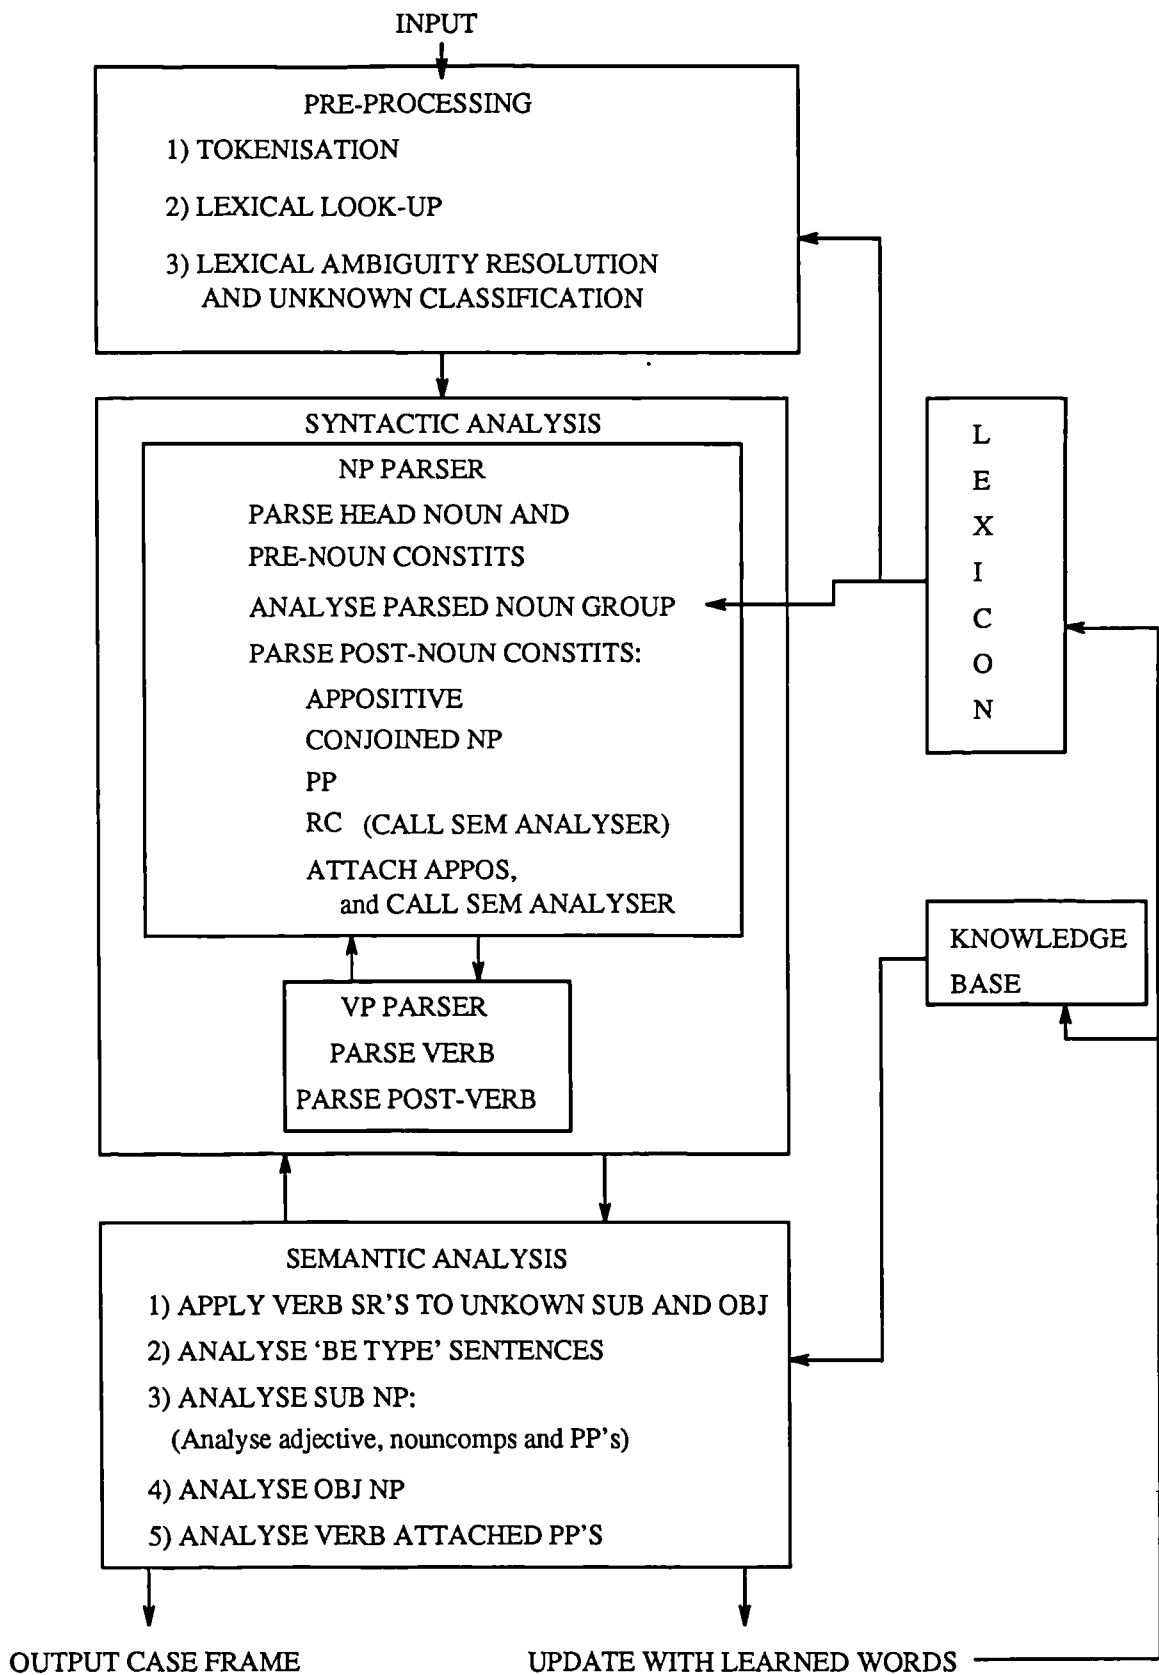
INPUT

PRE-PROCESSING

1) TOKENISATION

2) LEXICAL LOOK-UP

3) LEXICAL AMBIGUITY RESOLUTION AND UNKNOWN CLASSIFICATION

SYNTACTIC ANALYSIS

NP PARSER

PARSE HEAD NOUN AND PRE-NOUN CONSTITS

ANALYSE PARSED NOUN GROUP

PARSE POST-NOUN CONSTITS:

APPOSITIVE

CONJOINED NP

PP

RC (CALL SEM ANALYSER)

ATTACH APPOS, and CALL SEM ANALYSER

VP PARSER

PARSE VERB

PARSE POST-VERB

L E X I C O N

KNOWLEDGE BASE

SEMANTIC ANALYSIS

1) APPLY VERB SR'S TO UNKOWN SUB AND OBJ

2) ANALYSE 'BE TYPE' SENTENCES

3) ANALYSE SUB NP:
(Analyse adjective, nouncomps and PP's)

4) ANALYSE OBJ NP

5) ANALYSE VERB ATTACHED PP'S

OUTPUT CASE FRAME

UPDATE WITH LEARNED WORDS